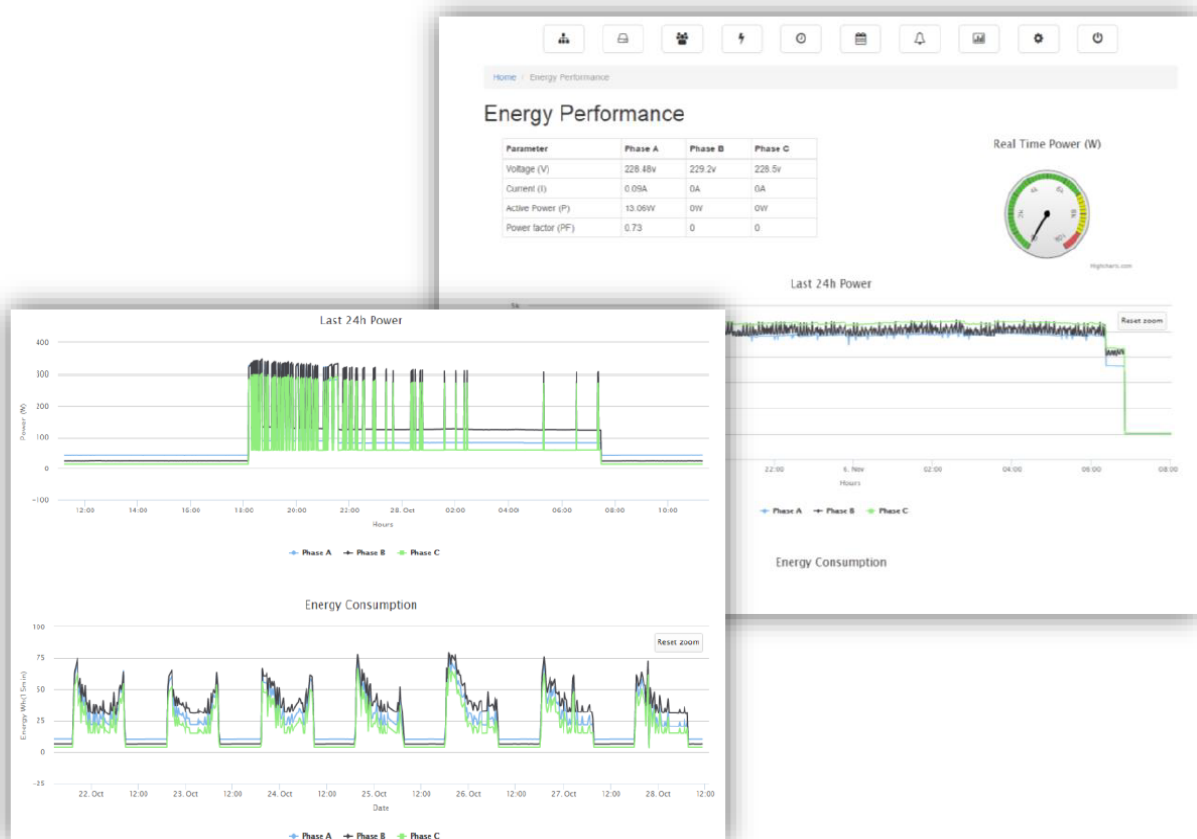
Home / Energy Performance

Energy Performance

| Parameter | Phase A | Phase B | Phase C |
|---|---|---|---|
| Voltage (V) | 228.48v | 229.2v | 228.5v |
| Current (I) | 0.09A | 0A | 0A |
| Active Power (P) | 13.06W | 0W | 0W |
| Power factor (PF) | 0.73 | 0 | 0 |

Real Time Power (W)

Highcharts.com

Last 24h Power

Reset zoom

22:00 6. Nov 02:00 04:00 06:00 08:00

Hours

Phase A Phase B Phase C

Energy Consumption

Last 24h Power

400 300 200 100 0 -100

Power (W)

12:00 14:00 16:00 18:00 20:00 22:00 28. Oct 02:00 04:00 06:00 08:00 10:00

Hours

Phase A Phase B Phase C

Energy Consumption

Reset zoom

100 75 50 25 0 -25

Energy Wh(15min)

22. Oct 12:00 23. Oct 12:00 24. Oct 12:00 25. Oct 12:00 26. Oct 12:00 27. Oct 12:00 28. Oct 12:00

Date

Phase A Phase B Phase C